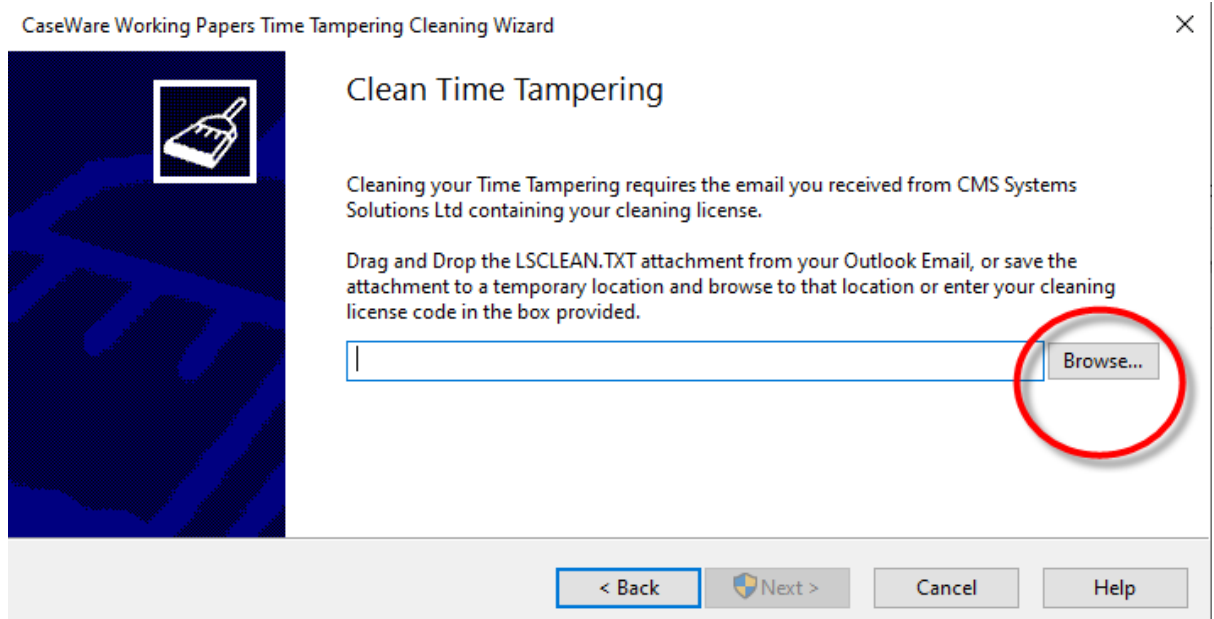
CaseWare Working Papers Time Tampering Cleaning Wizard

×

Clean Time Tampering

Cleaning your Time Tampering requires the email you received from CMS Systems Solutions Ltd containing your cleaning license.

Drag and Drop the LSCLEAN.TXT attachment from your Outlook Email, or save the attachment to a temporary location and browse to that location or enter your cleaning license code in the box provided.

Browse...

< Back

Next >

Cancel

Help